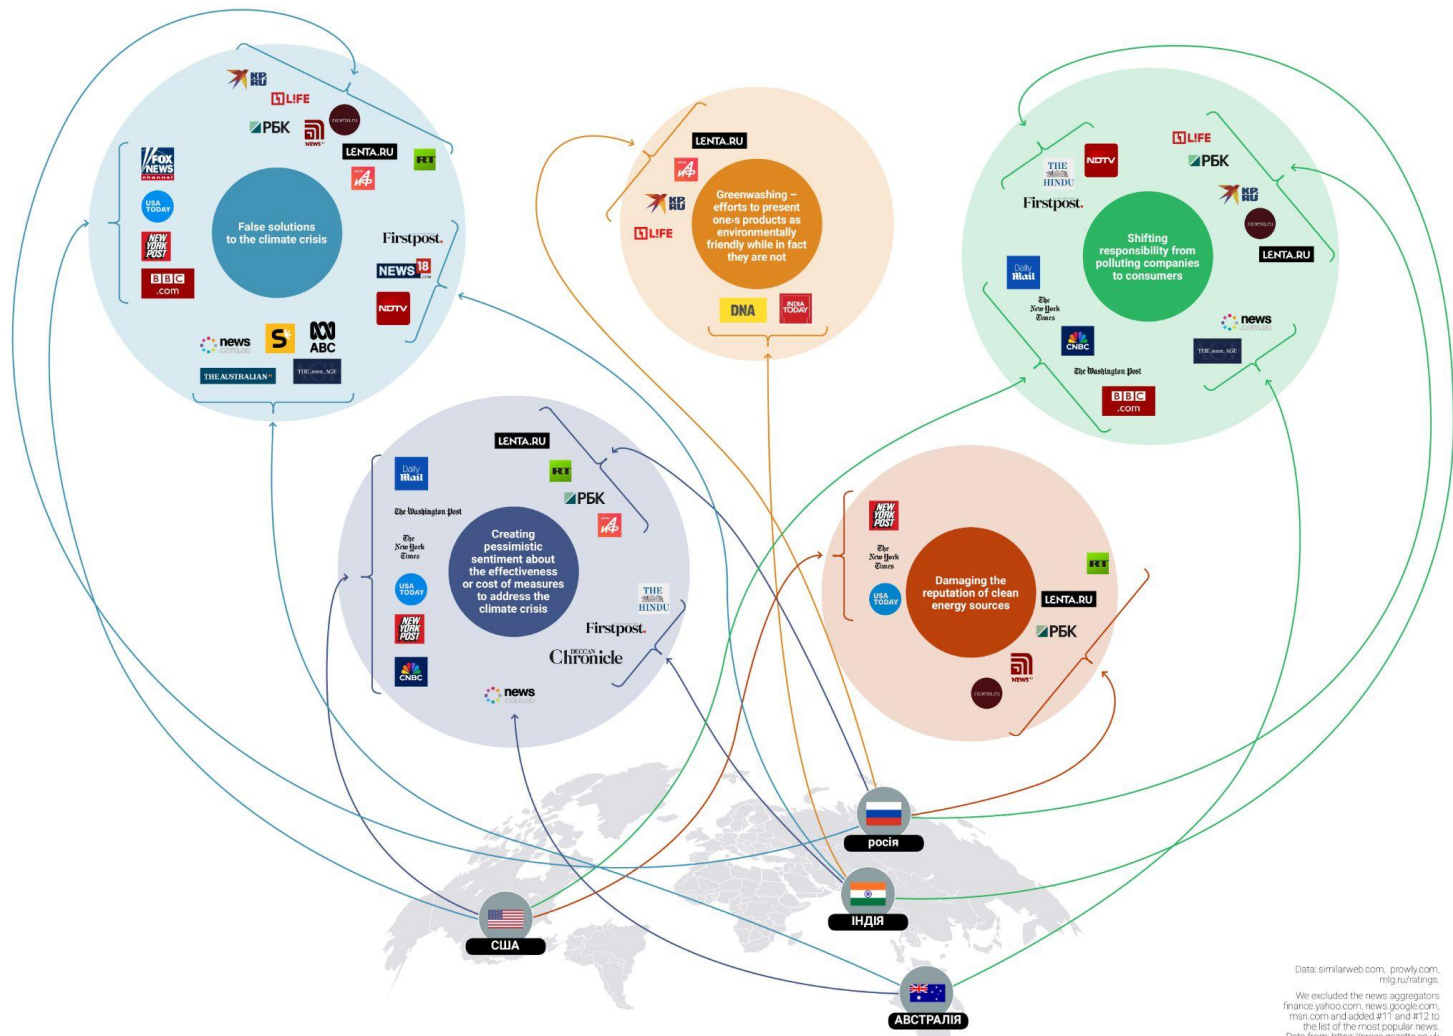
КП RU
LIFE
РБК
NEWS
LENTA.RU
RT
FOX NEWS channel
USA TODAY
NEW YORK POST
BBC .com
False solutions to the climate crisis
Firstpost.
NEWS 18
NDTV
news .com.au
S
ABC
THE AUSTRALIAN
THE AGE

LENTA.RU
КП RU
LIFE
Greenwashing – efforts to present one›s products as environmentally friendly while in fact they are not
DNA
INDIA TODAY

LIFE
NDTV
РБК
THE HINDU
Firstpost.
КП RU
LENTA.RU
Daily Mail
Shifting responsibility from polluting companies to consumers
The New York Times
news .com.au
CNBC
THE AGE
The Washington Post
BBC .com

LENTA.RU
RT
Daily Mail
РБК
The Washington Post
The New York Times
Creating pessimistic sentiment about the effectiveness or cost of measures to address the climate crisis
USA TODAY
THE HINDU
NEW YORK POST
Firstpost.
DECCAN Chronicle
CNBC
news .com.au

NEW YORK POST
The New York Times
RT
USA TODAY
Damaging the reputation of clean energy sources
LENTA.RU
РБК
NEWS

росія
ІНДІЯ
США
АВСТРАЛІЯ

Data: similarweb.com, prowly.com, mlg.ru/ratings.
We excluded the news aggregators finance.yahoo.com, news.google.com, msn.com and added #11 and #12 to the list of the most popular news. Data from: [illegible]